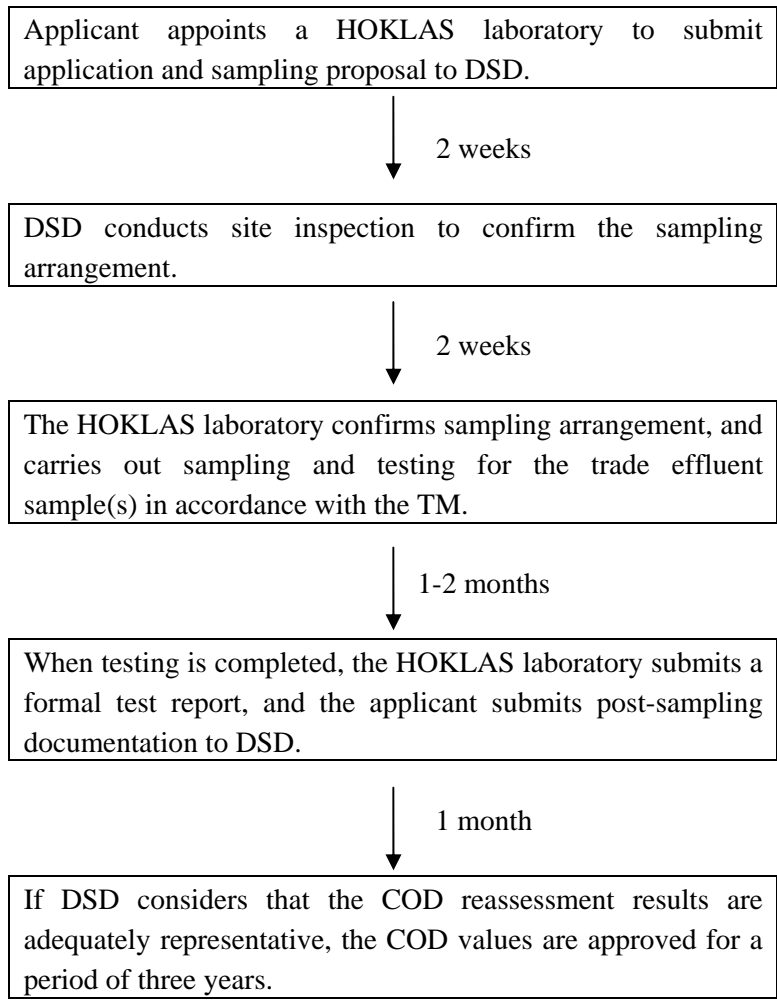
Applicant appoints a HOKLAS laboratory to submit application and sampling proposal to DSD.

2 weeks

DSD conducts site inspection to confirm the sampling arrangement.

2 weeks

The HOKLAS laboratory confirms sampling arrangement, and carries out sampling and testing for the trade effluent sample(s) in accordance with the TM.

1-2 months

When testing is completed, the HOKLAS laboratory submits a formal test report, and the applicant submits post-sampling documentation to DSD.

1 month

If DSD considers that the COD reassessment results are adequately representative, the COD values are approved for a period of three years.